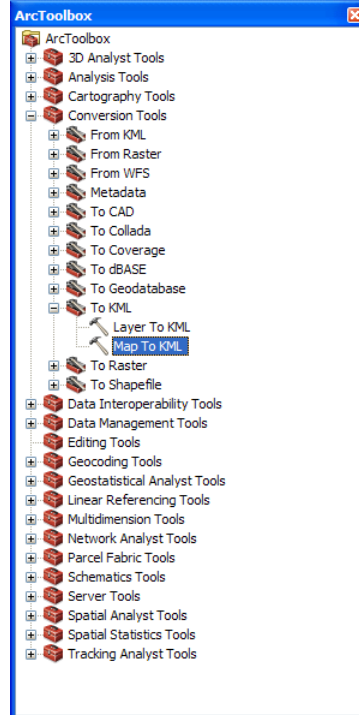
ArcToolbox

ArcToolbox
3D Analyst Tools
Analysis Tools
Cartography Tools
Conversion Tools
From KML
From Raster
From WFS
Metadata
To CAD
To Collada
To Coverage
To dBASE
To Geodatabase
To KML
Layer To KML
Map To KML
To Raster
To Shapefile
Data Interoperability Tools
Data Management Tools
Editing Tools
Geocoding Tools
Geostatistical Analyst Tools
Linear Referencing Tools
Multidimension Tools
Network Analyst Tools
Parcel Fabric Tools
Schematics Tools
Server Tools
Spatial Analyst Tools
Spatial Statistics Tools
Tracking Analyst Tools